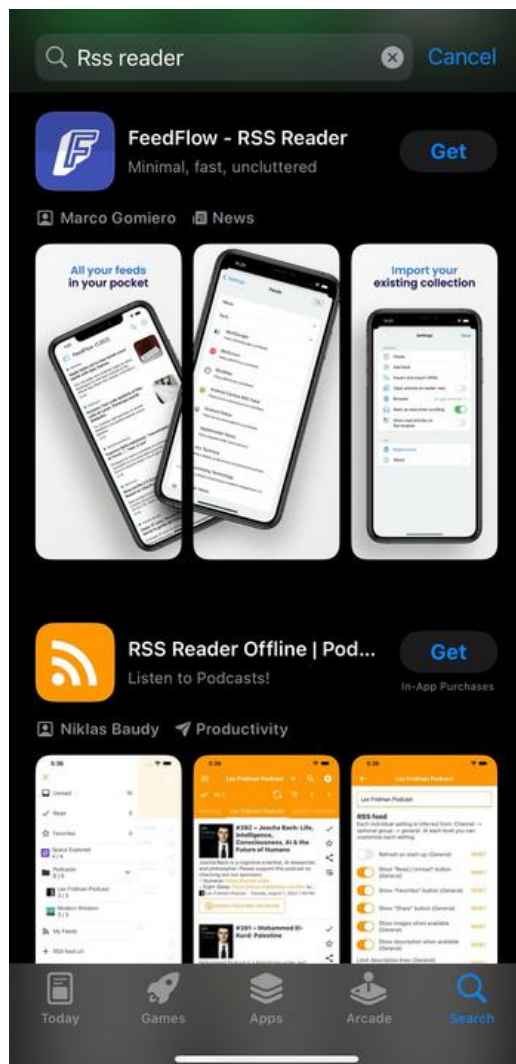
Rss reader

Cancel

FeedFlow - RSS Reader

Minimal, fast, uncluttered

Get

Marco Gomiero

News

All your feeds in your pocket

Import your existing collection

RSS Reader Offline | Pod...

Listen to Podcasts!

Get

In-App Purchases

Niklas Baudy

Productivity

Today

Games

Apps

Arcade

Search